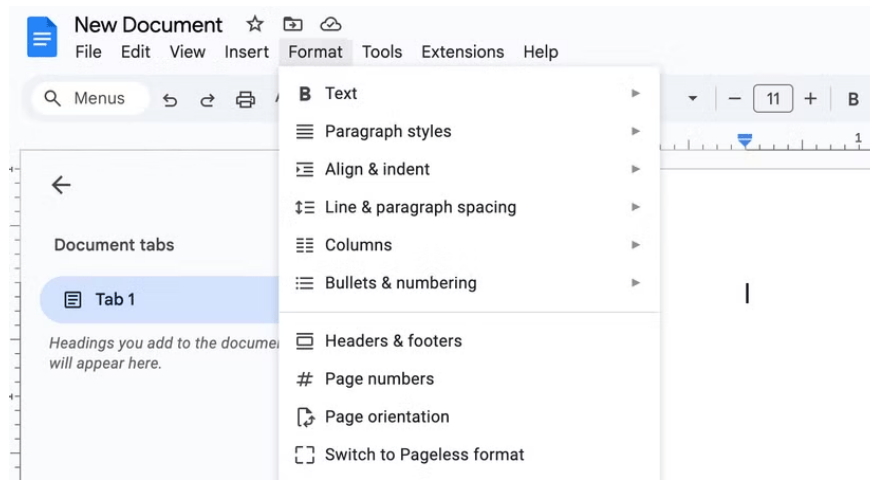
New Document
File Edit View Insert Format Tools Extensions Help
Menus
11
B
1

Document tabs
Tab 1
Headings you add to the documen will appear here.

B Text
Paragraph styles
Align & indent
Line & paragraph spacing
Columns
Bullets & numbering
Headers & footers
# Page numbers
Page orientation
Switch to Pageless format